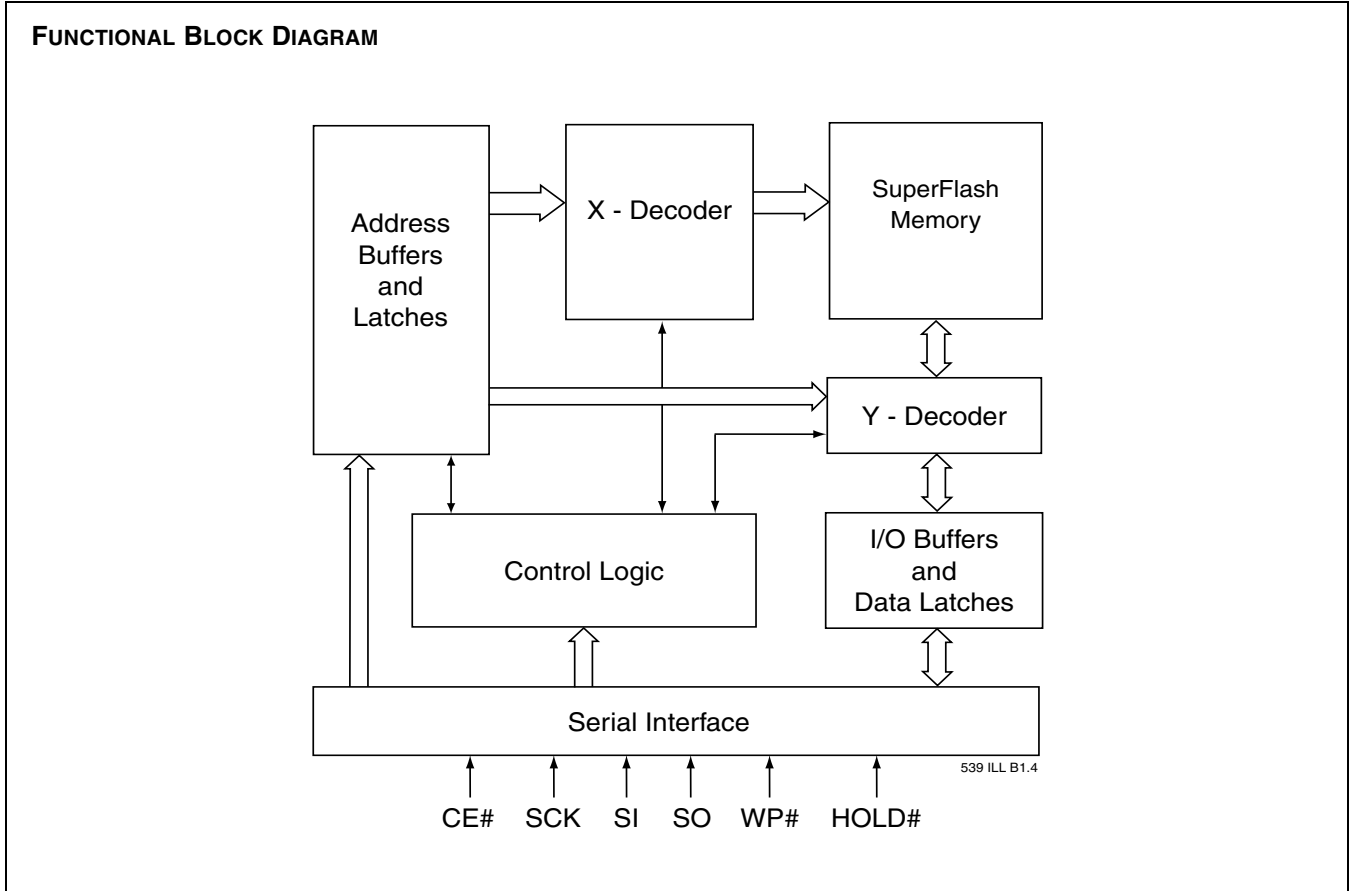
FUNCTIONAL BLOCK DIAGRAM

Address Buffers and Latches

X - Decoder

SuperFlash Memory

Y - Decoder

Control Logic

I/O Buffers and Data Latches

Serial Interface

539 ILL B1.4

CE# SCK SI SO WP# HOLD#